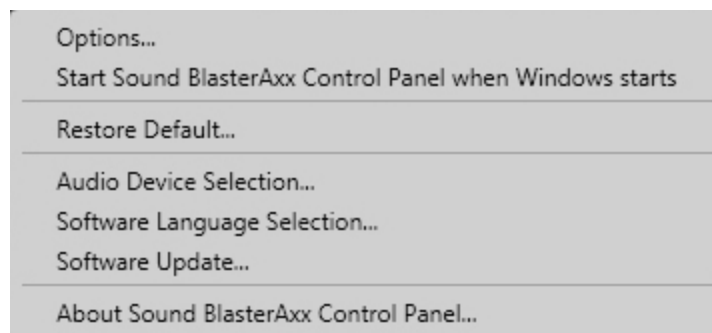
Options...
Start Sound BlasterAxx Control Panel when Windows starts

Restore Default...

Audio Device Selection...
Software Language Selection...
Software Update...

About Sound BlasterAxx Control Panel...